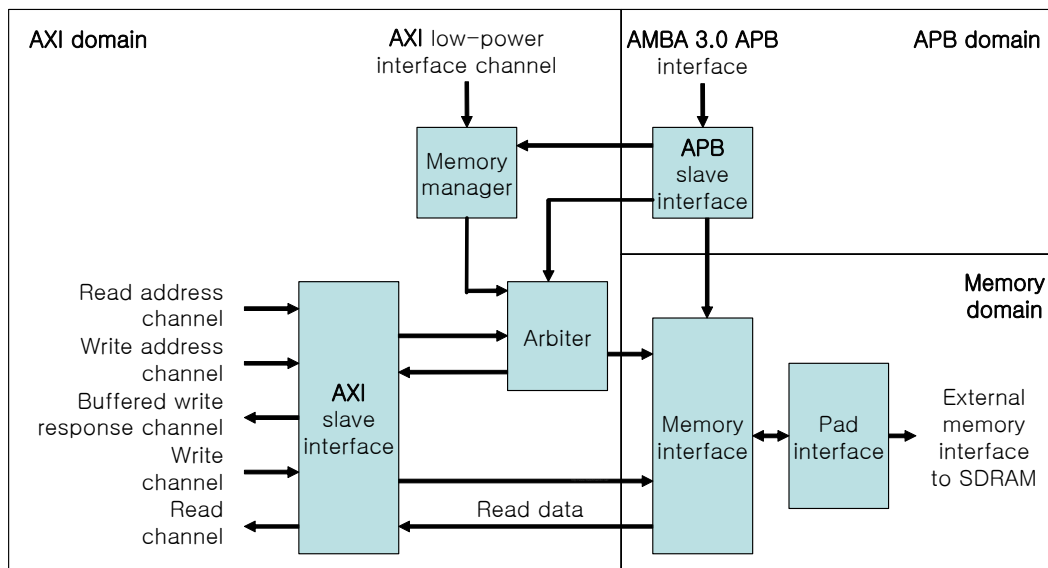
AXI domain

AXI low-power interface channel

AMBA 3.0 APB interface

APB domain

Memory manager

APB slave interface

Memory domain

Read address channel

Write address channel

Buffered write response channel

Write channel

Read channel

AXI slave interface

Arbiter

Memory interface

Pad interface

External memory interface to SDRAM

Read data